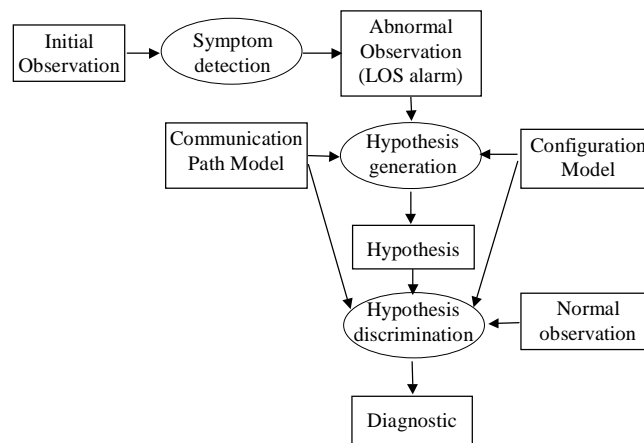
Initial Observation

Symptom detection

Abnormal Observation (LOS alarm)

Communication Path Model

Hypothesis generation

Configuration Model

Hypothesis

Hypothesis discrimination

Normal observation

Diagnostic